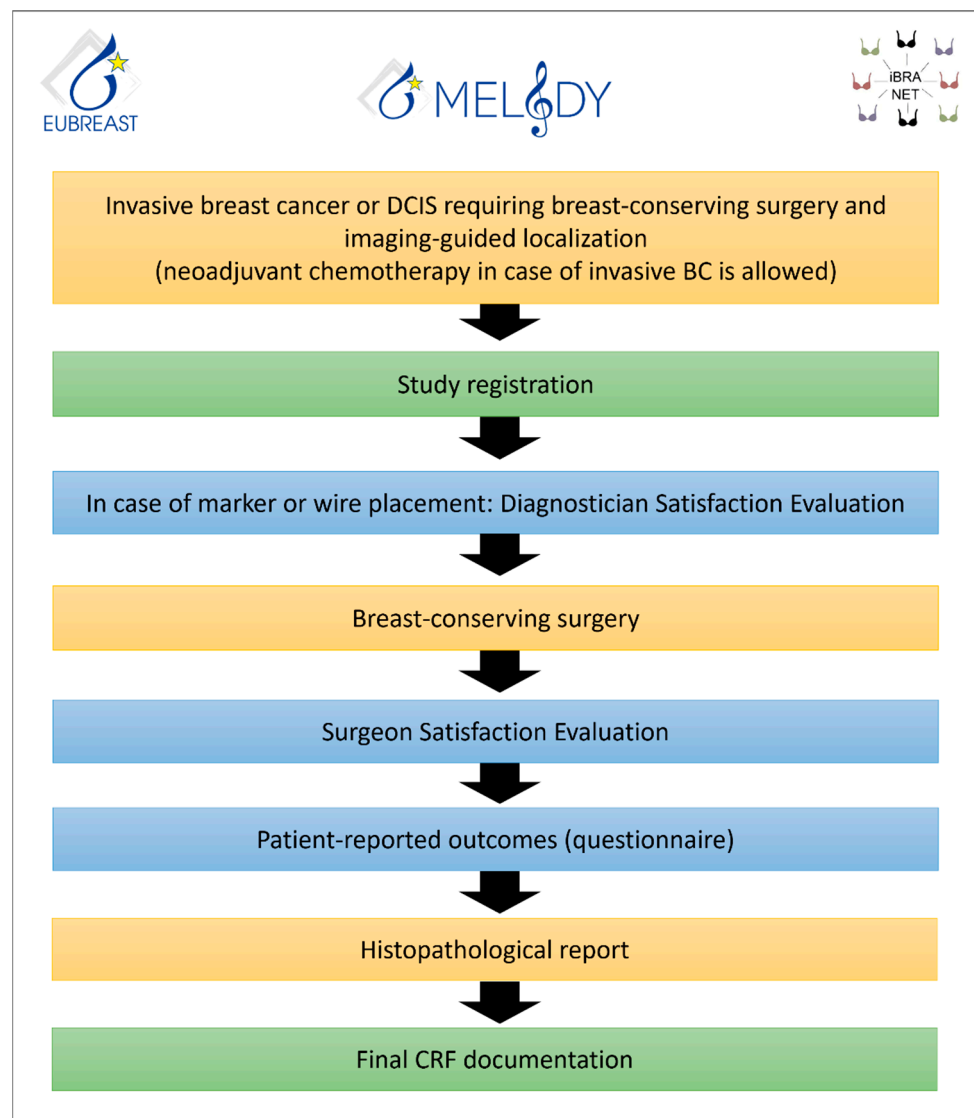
EUBREAST

MELODY

iBRA NET

Invasive breast cancer or DCIS requiring breast-conserving surgery and imaging-guided localization (neoadjuvant chemotherapy in case of invasive BC is allowed)

Study registration

In case of marker or wire placement: Diagnostician Satisfaction Evaluation

Breast-conserving surgery

Surgeon Satisfaction Evaluation

Patient-reported outcomes (questionnaire)

Histopathological report

Final CRF documentation